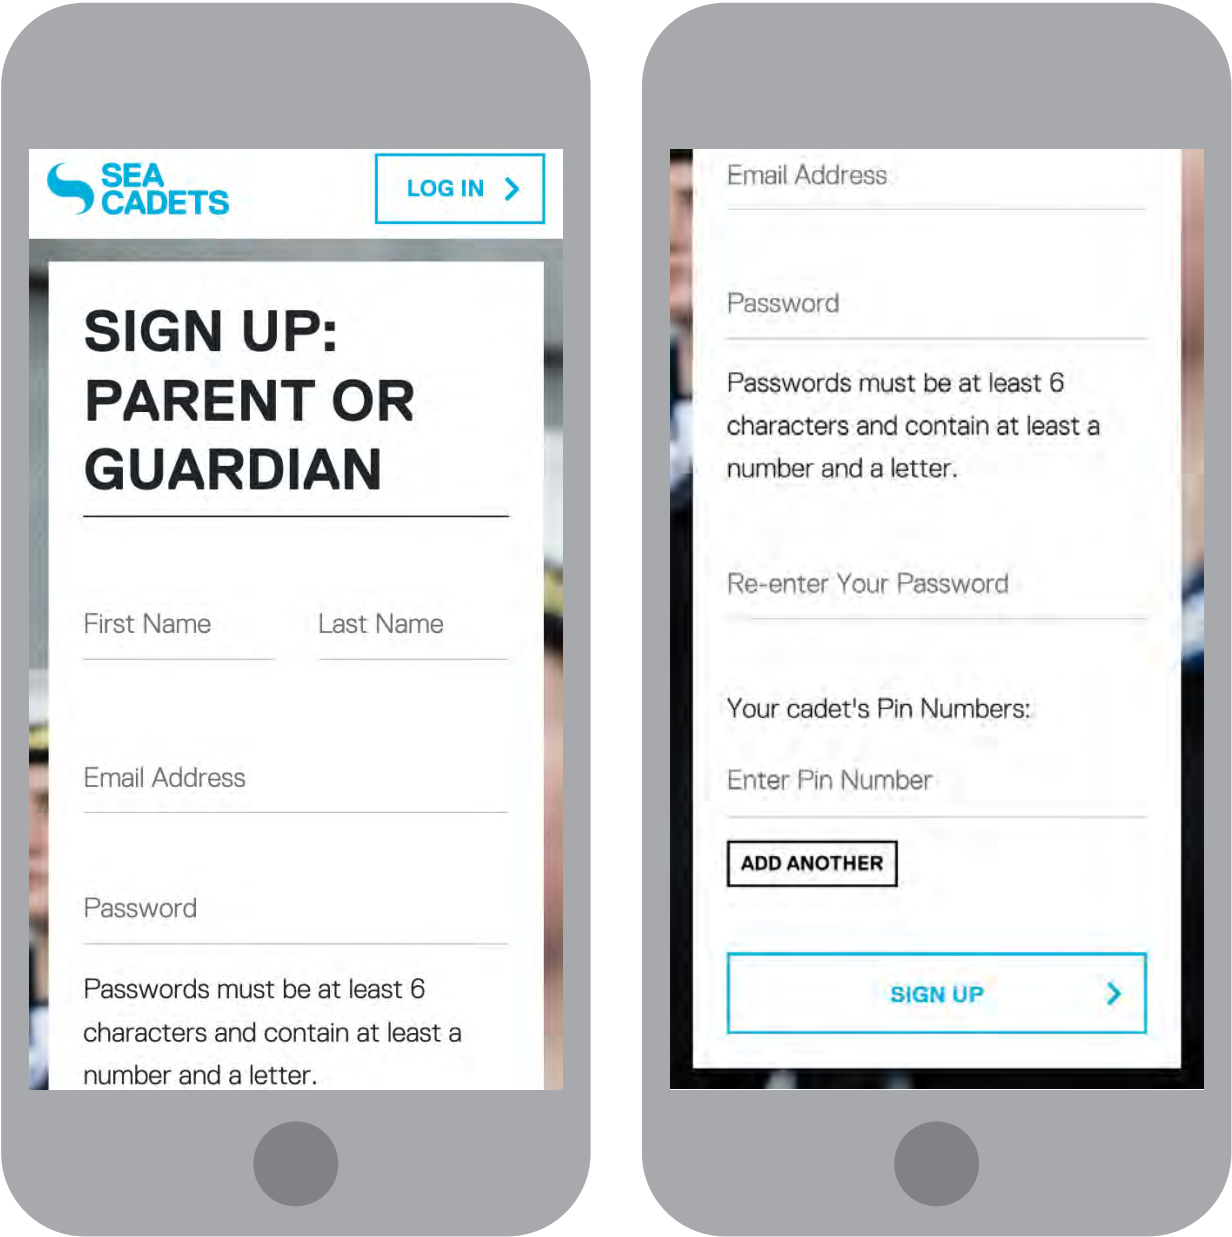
SEA CADETS

LOG IN

SIGN UP: PARENT OR GUARDIAN

First Name

Last Name

Email Address

Password

Passwords must be at least 6 characters and contain at least a number and a letter.

Email Address

Password

Passwords must be at least 6 characters and contain at least a number and a letter.

Re-enter Your Password

Your cadet's Pin Numbers:

Enter Pin Number

ADD ANOTHER

SIGN UP